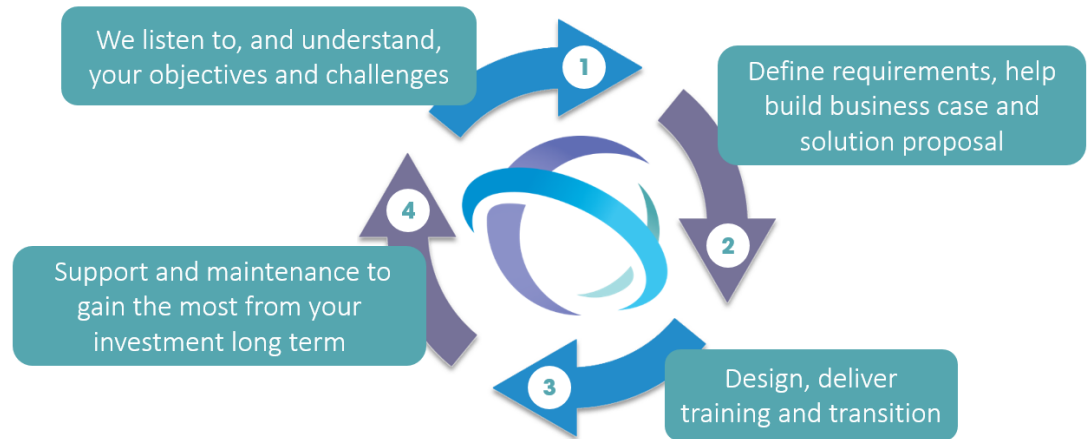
We listen to, and understand, your objectives and challenges

1

Define requirements, help build business case and solution proposal

2

Design, deliver training and transition

3

Support and maintenance to gain the most from your investment long term

4